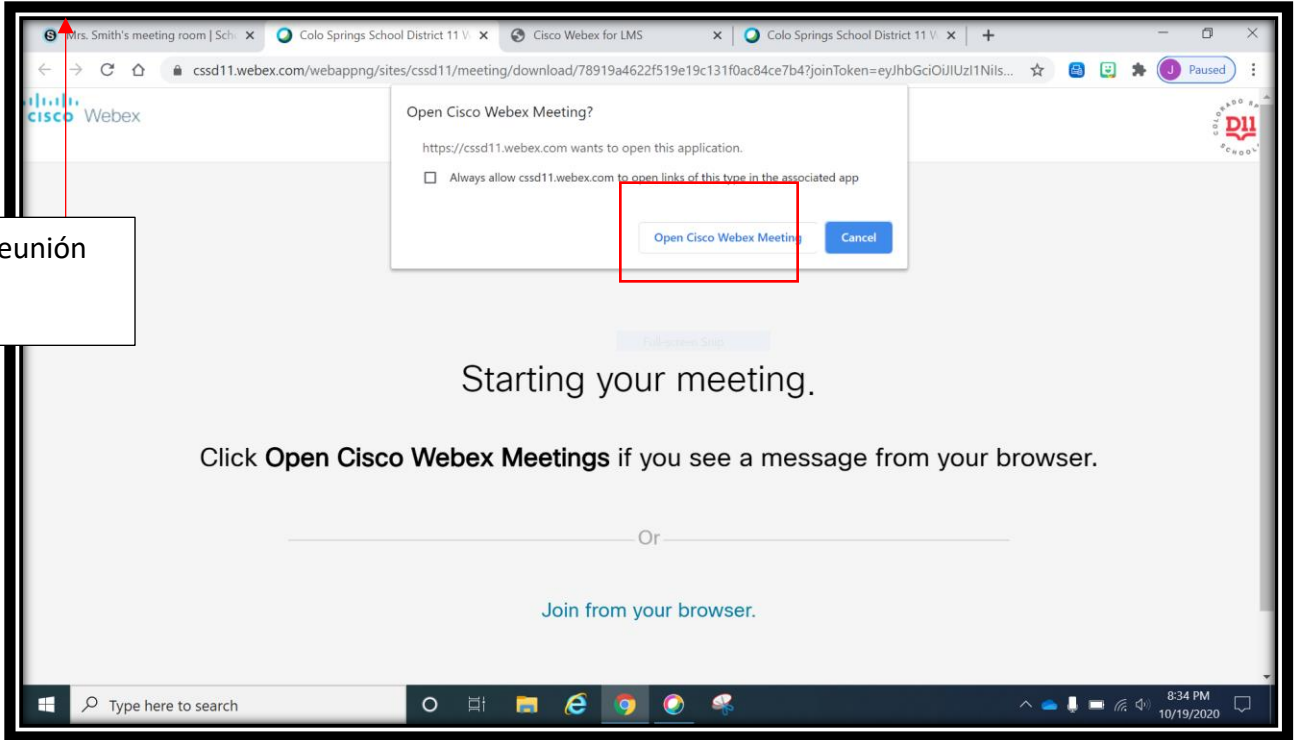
Mrs. Smith's meeting room | Sch × Colo Springs School District 11 V × Cisco Webex for LMS × Colo Springs School District 11 V × +

cssd11.webex.com/webappng/sites/cssd11/meeting/download/78919a4622f519e19c131f0ac84ce7b4?joinToken=eyJhbGciOiJIUzI1NiIs... Paused

cisco Webex

D11

eunión

Open Cisco Webex Meeting?

https://cssd11.webex.com wants to open this application.

Always allow cssd11.webex.com to open links of this type in the associated app

Open Cisco Webex Meeting Cancel

Starting your meeting.

Click **Open Cisco Webex Meetings** if you see a message from your browser.

Or

Join from your browser.

Type here to search

8:34 PM 10/19/2020